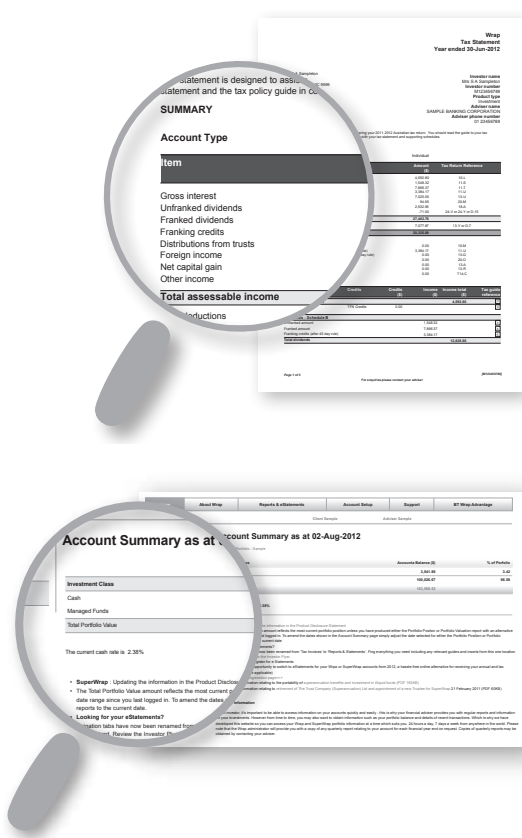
Wrap
Tax Statement
Year ended 30-Jun-2012

Investor name
Mrs S A Sampletest
Investor number
Product type
Investment
Adviser name
SAMPLE BANKING CORPORATION
Adviser phone number

statement is designed to assi
statement and the tax policy guide in c

SUMMARY

Account Type

Item

Gross interest
Unfranked dividends
Franked dividends
Franking credits
Distributions from trusts
Foreign income
Net capital gain
Other income

Total assessable income

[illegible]ductions

Individual

Amount ($)
Tax Return Reference

Page 1 of 5
For enquiries please contact your adviser

About Wrap
Reports & eStatements
Account Setup
Support
BT Wrap Advantage

Client Sample
Adviser Sample

Account Summary as at
count Summary as at 02-Aug-2012

Investment Class
Cash
Managed Funds
Total Portfolio Value

Accounts Balance ($)
% of Portfolio
3,561.95
3.42
100,425.67
96.58

The current cash rate is 2.38%

• SuperWrap : Updating the information in the Product Disclos
• The Total Portfolio Value amount reflects the most current p date range since you last logged in. To amend the dates reports to the current date.
• Looking for your eStatements?
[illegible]nformation tabs have now been renamed fro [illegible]ort. Review the Investor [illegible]